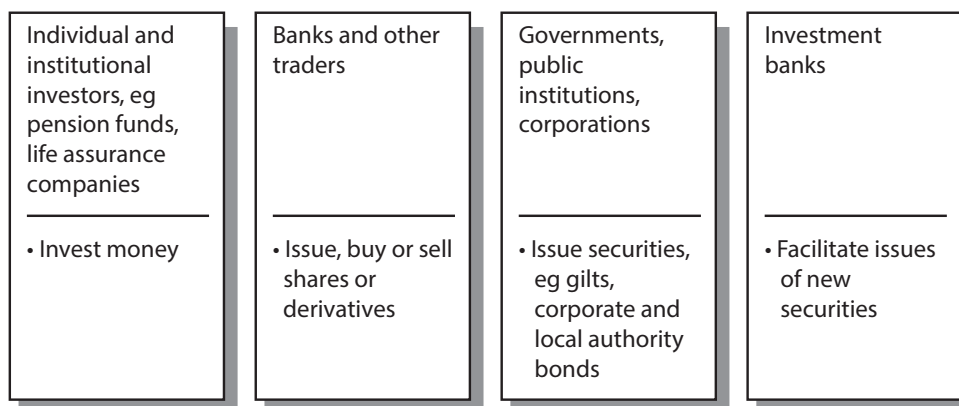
Individual and institutional investors, eg pension funds, life assurance companies

• Invest money

Banks and other traders

• Issue, buy or sell shares or derivatives

Governments, public institutions, corporations

• Issue securities, eg gilts, corporate and local authority bonds

Investment banks

• Facilitate issues of new securities